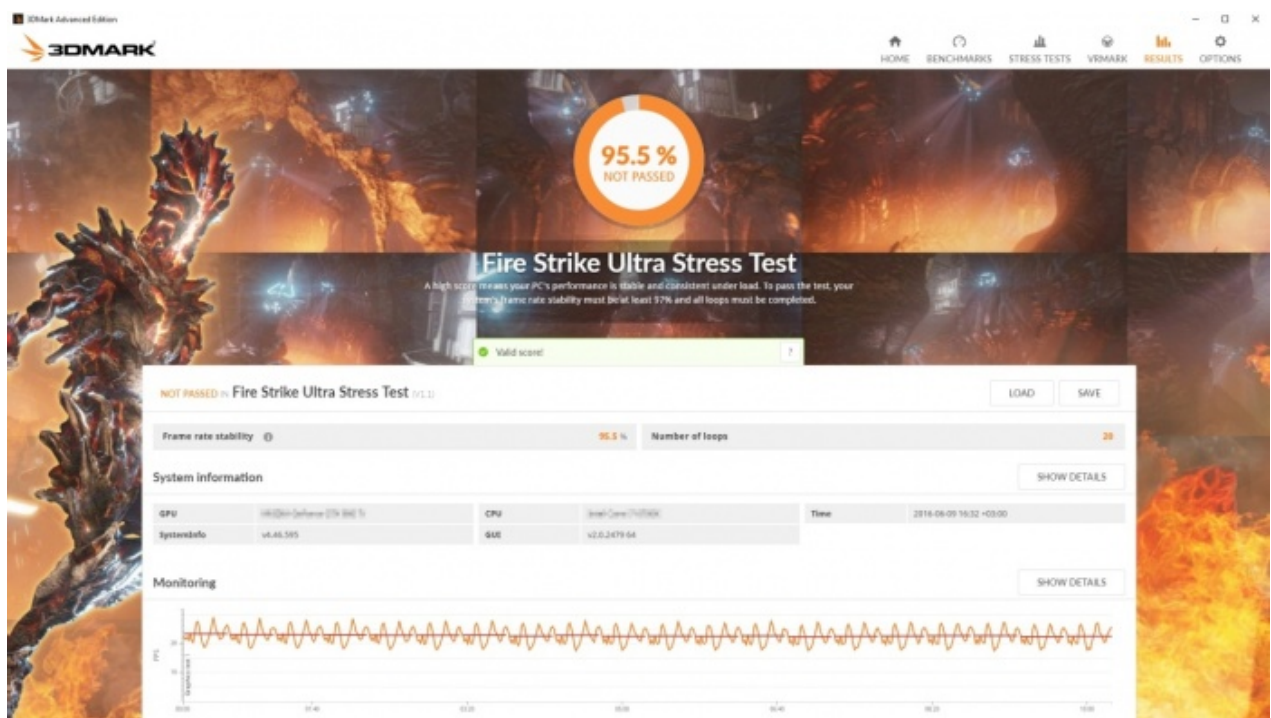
3DMark Advanced Edition

3DMARK

HOME BENCHMARKS STRESS TESTS VRMARK RESULTS OPTIONS

95.5 %
NOT PASSED

Fire Strike Ultra Stress Test

A high score means your PC's performance is stable and consistent under load. To pass the test, your system's frame rate stability must be at least 97% and all loops must be completed.

Valid score!

NOT PASSED IN Fire Strike Ultra Stress Test (v1.1)

LOAD SAVE

Frame rate stability 95.5 %

Number of loops 20

System information

SHOW DETAILS

| GPU | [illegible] | CPU | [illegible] | Time | 2016-06-09 16:32 +03:00 |
|---|---|---|---|---|---|
| SystemInfo | v4.46.595 | GUI | v2.0.2479 64 | | |

Monitoring

SHOW DETAILS

FPS

Graphics test

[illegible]